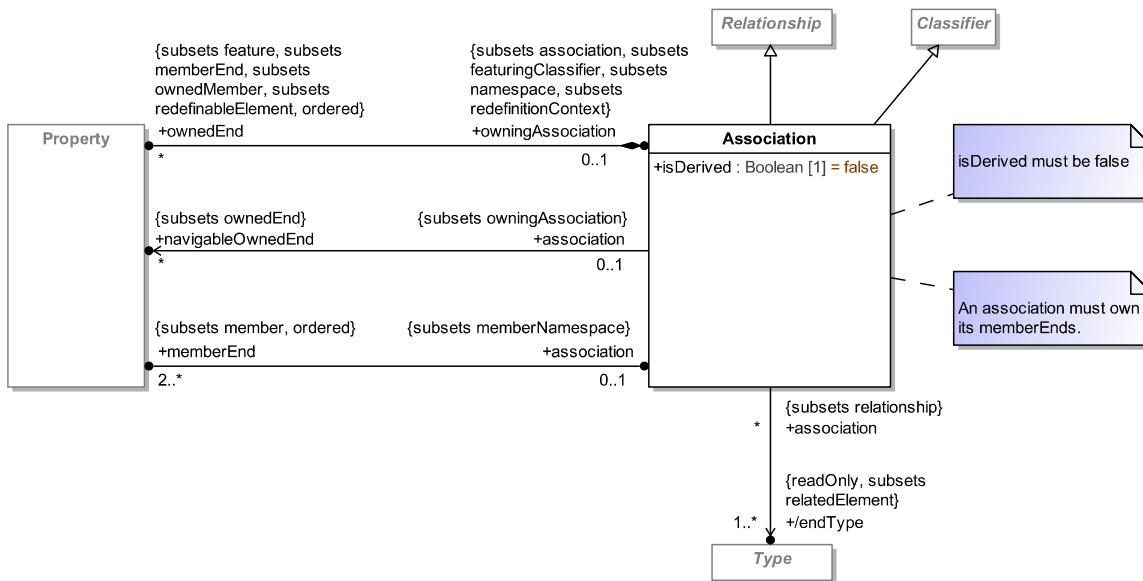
Relationship

Classifier

{subsets feature, subsets memberEnd, subsets ownedMember, subsets redefinableElement, ordered}
+ownedEnd
*

{subsets association, subsets featuringClassifier, subsets namespace, subsets redefinitionContext}
+owningAssociation
0..1

Property

Association
+isDerived : Boolean [1] = false

isDerived must be false

{subsets ownedEnd}
+navigableOwnedEnd
*

{subsets owningAssociation}
+association
0..1

An association must own its memberEnds.

{subsets member, ordered}
+memberEnd
2..*

{subsets memberNamespace}
+association
0..1

*
{subsets relationship}
+association

{readOnly, subsets relatedElement}
1..*
+/endType

Type